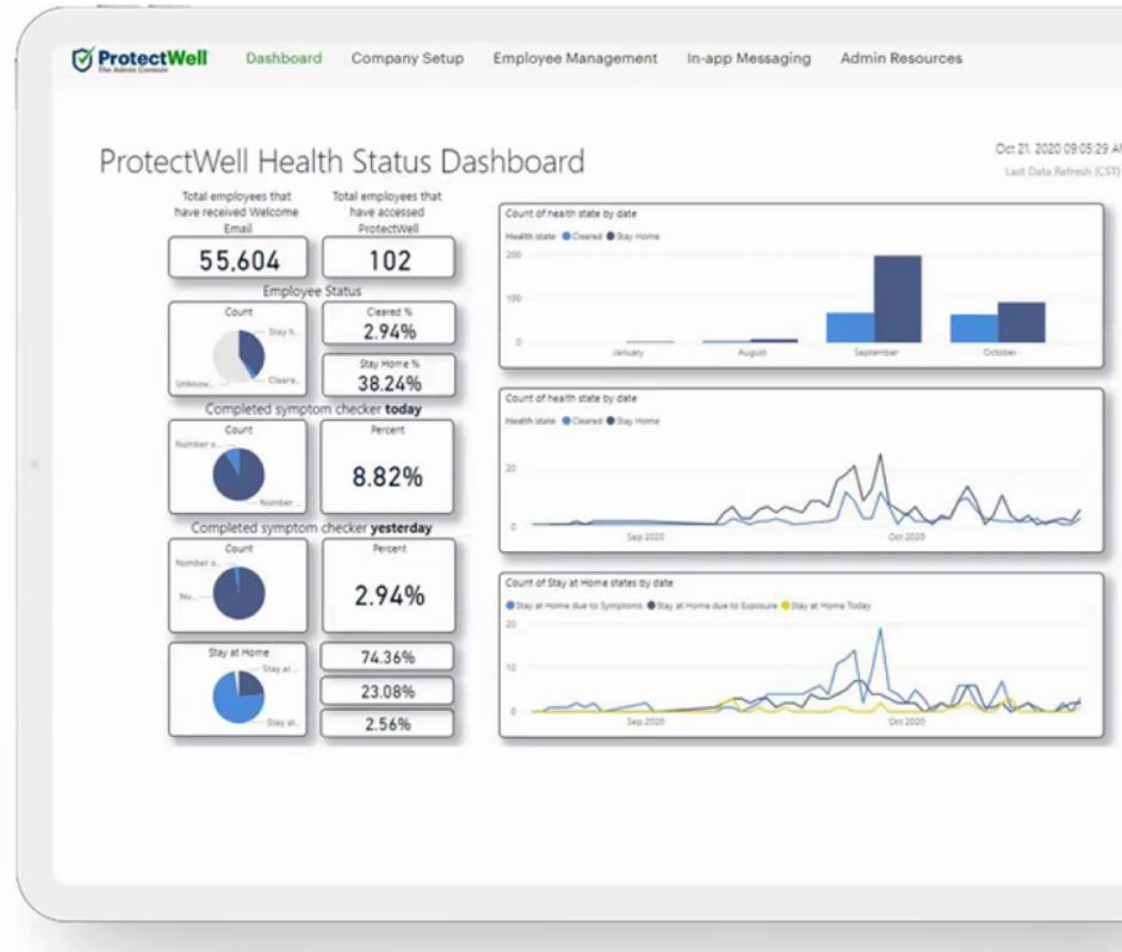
ProtectWell
The Admin Console

Dashboard Company Setup Employee Management In-app Messaging Admin Resources

ProtectWell Health Status Dashboard

Oct 21, 2020 09:05:29 A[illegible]
Last Data Refresh (CST)

Total employees that have received Welcome Email
55,604

Total employees that have accessed ProtectWell
102

Employee Status

Count
Stay h...
Unknow...
Cleare...

Cleared %
2.94%

Stay Home %
38.24%

Completed symptom checker **today**

Count
Number o...
Number ...

Percent
8.82%

Completed symptom checker **yesterday**

Count
Number o...
No...

Percent
2.94%

Stay at Home
Stay at ...
Stay at...

74.36%
23.08%
2.56%

Count of health state by date
Health state ● Cleared ● Stay Home
200
100
0
January August September October

Count of health state by date
Health state ● Cleared ● Stay Home
20
0
Sep 2020 Oct 2020

Count of Stay at Home states by date
● Stay at Home due to Symptoms ● Stay at Home due to Exposure ● Stay at Home Today
20
10
0
Sep 2020 Oct 2020